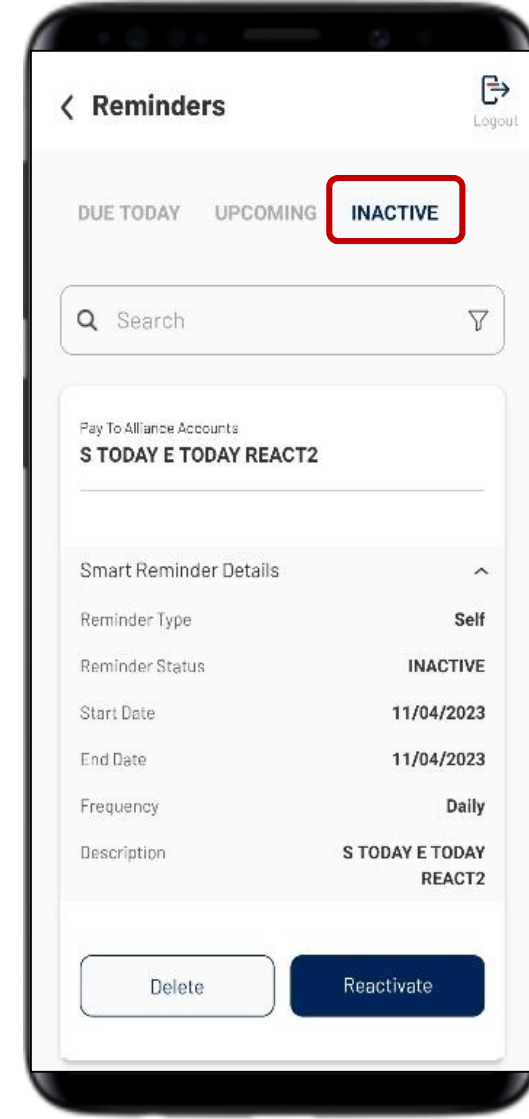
Reminders

Logout

DUE TODAY UPCOMING INACTIVE

Search

Pay To Alliance Accounts
S TODAY E TODAY REACT2

Smart Reminder Details

| | |
|---|---|
| Reminder Type | Self |
| Reminder Status | INACTIVE |
| Start Date | 11/04/2023 |
| End Date | 11/04/2023 |
| Frequency | Daily |
| Description | S TODAY E TODAY REACT2 |

Delete

Reactivate